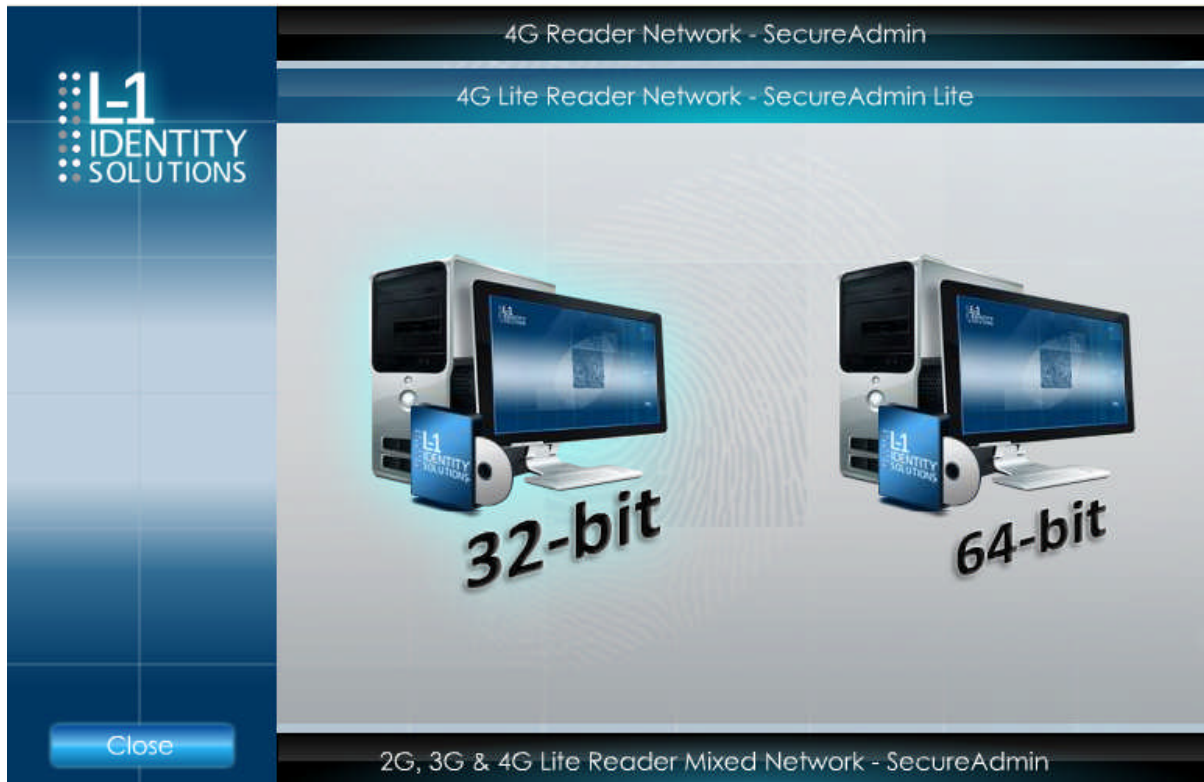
L-1
IDENTITY
SOLUTIONS

4G Reader Network - SecureAdmin

4G Lite Reader Network - SecureAdmin Lite

L-1
IDENTITY
SOLUTIONS

32-bit

L-1
IDENTITY
SOLUTIONS

64-bit

Close

2G, 3G & 4G Lite Reader Mixed Network - SecureAdmin